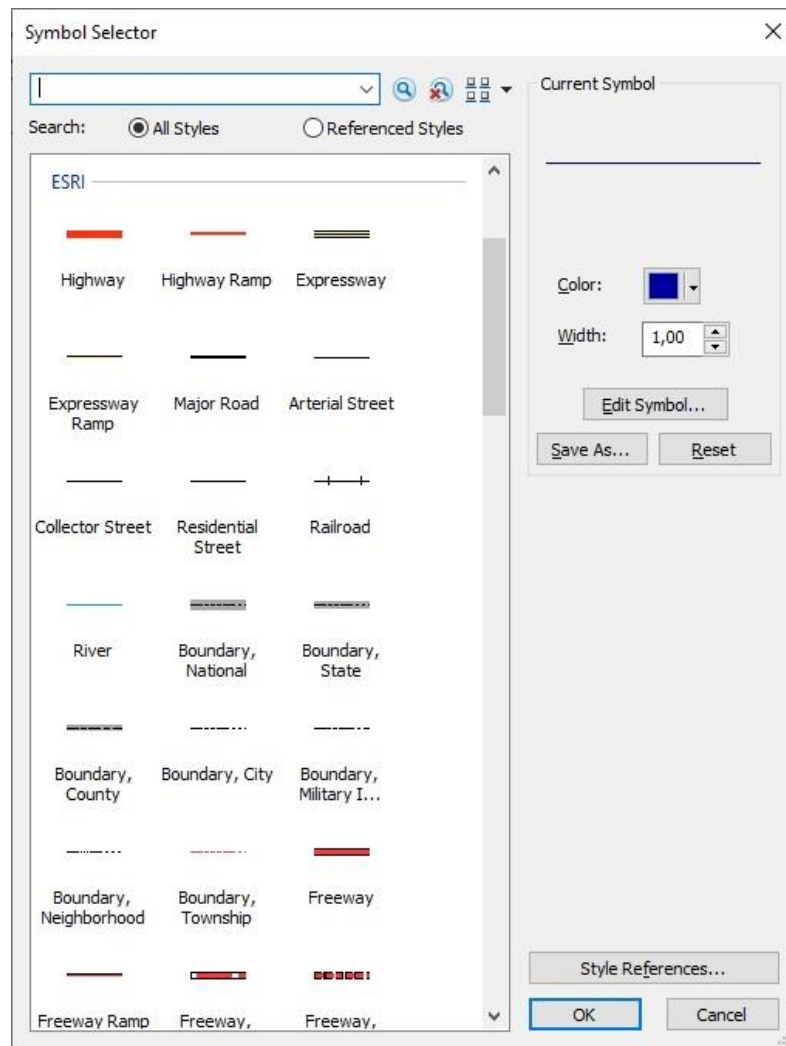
Symbol Selector

Search: All Styles Referenced Styles

ESRI

Highway Highway Ramp Expressway

Expressway Ramp Major Road Arterial Street

Collector Street Residential Street Railroad

River Boundary, National Boundary, State

Boundary, County Boundary, City Boundary, Military I...

Boundary, Neighborhood Boundary, Township Freeway

Freeway Ramp Freeway, Freeway,

Current Symbol

Color:

Width: 1,00

Edit Symbol...

Save As... Reset

Style References...

OK Cancel